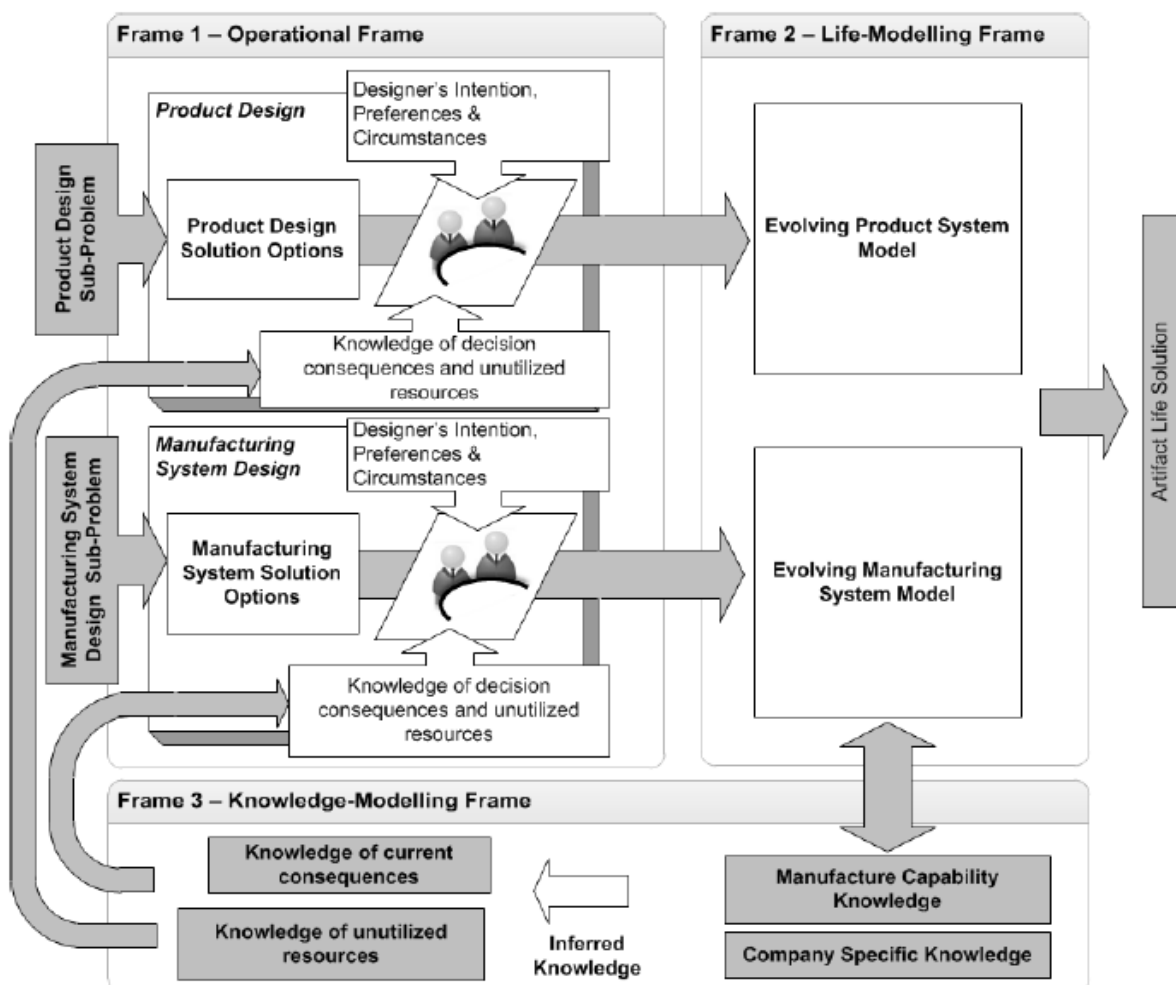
Frame 1 – Operational Frame

Frame 2 – Life-Modelling Frame

Product Design

Designer's Intention, Preferences & Circumstances

Product Design Sub-Problem

Product Design Solution Options

Evolving Product System Model

Knowledge of decision consequences and unutilized resources

Artifact Life Solution

Manufacturing System Design

Designer's Intention, Preferences & Circumstances

Manufacturing System Design Sub-Problem

Manufacturing System Solution Options

Evolving Manufacturing System Model

Knowledge of decision consequences and unutilized resources

Frame 3 – Knowledge-Modelling Frame

Knowledge of current consequences

Knowledge of unutilized resources

Inferred Knowledge

Manufacture Capability Knowledge

Company Specific Knowledge